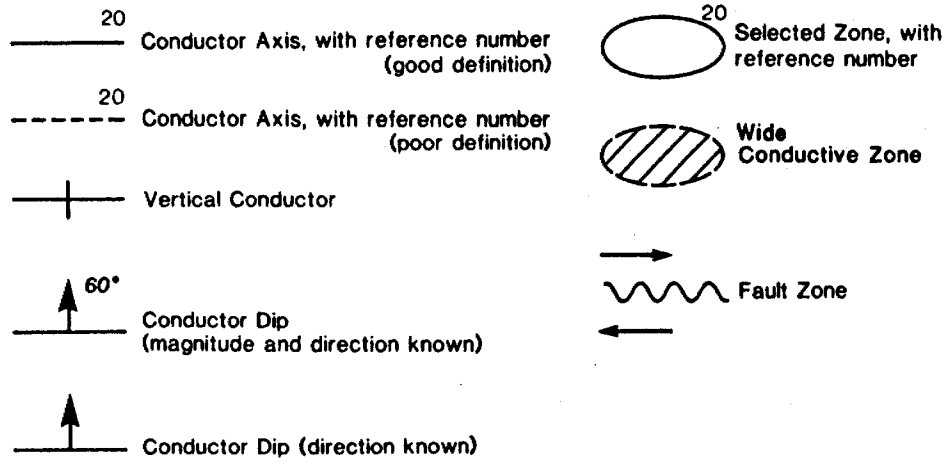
20
Conductor Axis, with reference number (good definition)

20
Conductor Axis, with reference number (poor definition)

Vertical Conductor

60°
Conductor Dip (magnitude and direction known)

Conductor Dip (direction known)

20
Selected Zone, with reference number

Wide Conductive Zone

Fault Zone